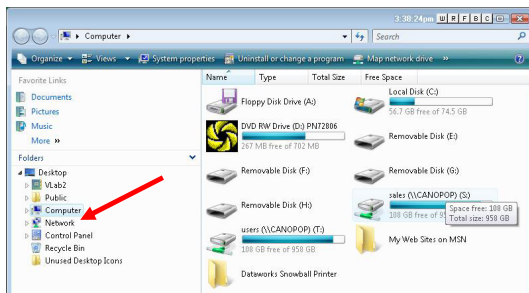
3:38:24pm W F B C D

Computer

Search

Organize Views System properties Uninstall or change a program Map network drive »

Favorite Links

Documents

Pictures

Music

More »

Folders

Desktop

VLab2

Public

Computer

Network

Control Panel

Recycle Bin

Unused Desktop Icons

| Name | Type | Total Size | Free Space |
|---|---|---|---|

Floppy Disk Drive (A:)

Local Disk (C:)
56.7 GB free of 74.5 GB

DVD RW Drive (D:) PNJ7806
267 MB free of 702 MB

Removable Disk (E:)

Removable Disk (F:)

Removable Disk (G:)

Removable Disk (H:)

sales (\\CANOPOP) (S:)
108 GB free of 958 GB
Space free: 108 GB
Total size: 958 GB

users (\\CANOPOP) (T:)
108 GB free of 958 GB

My Web Sites on MSN

Dataworks Snowball Printer